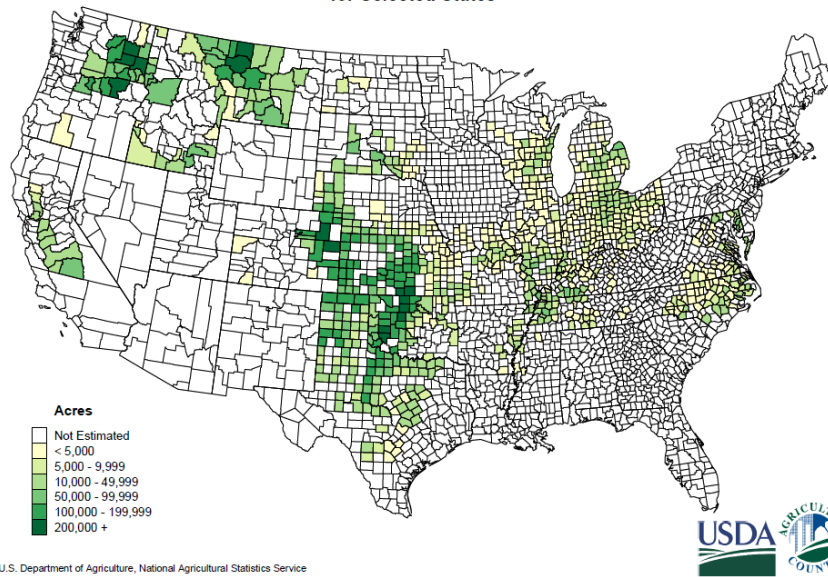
for Selected States

Acres
Not Estimated
< 5,000
5,000 - 9,999
10,000 - 49,999
50,000 - 99,999
100,000 - 199,999
200,000 +

U.S. Department of Agriculture, National Agricultural Statistics Service

USDA
AGRICULTU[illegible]
COUNT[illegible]